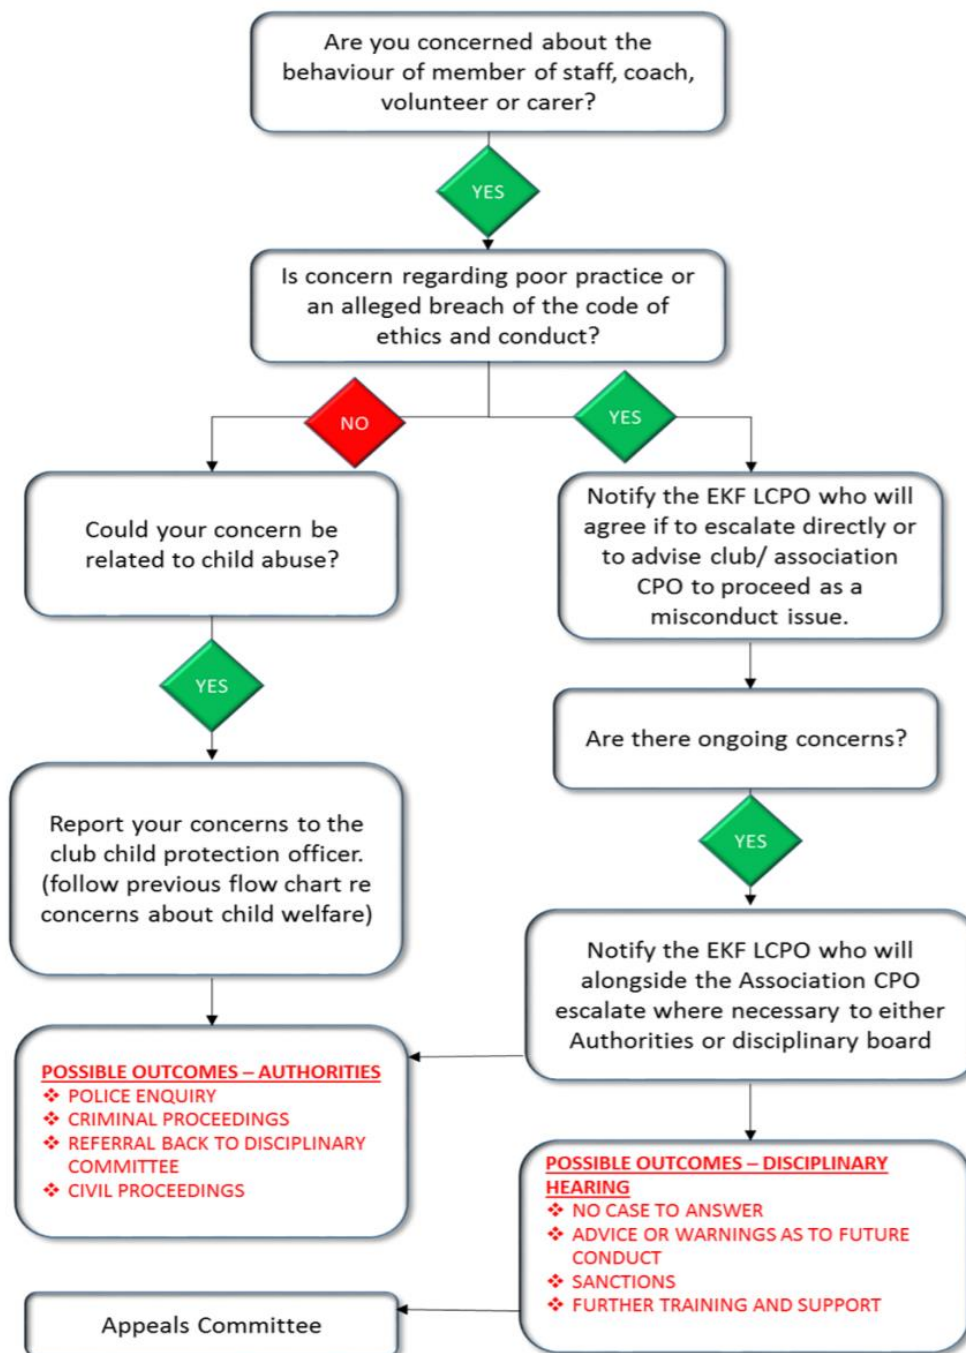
Are you concerned about the behaviour of member of staff, coach, volunteer or carer?

YES

Is concern regarding poor practice or an alleged breach of the code of ethics and conduct?

NO

YES

Could your concern be related to child abuse?

Notify the EKF LCPO who will agree if to escalate directly or to advise club/ association CPO to proceed as a misconduct issue.

YES

Are there ongoing concerns?

Report your concerns to the club child protection officer. (follow previous flow chart re concerns about child welfare)

YES

Notify the EKF LCPO who will alongside the Association CPO escalate where necessary to either Authorities or disciplinary board

POSSIBLE OUTCOMES – AUTHORITIES
❖ POLICE ENQUIRY
❖ CRIMINAL PROCEEDINGS
❖ REFERRAL BACK TO DISCIPLINARY COMMITTEE
❖ CIVIL PROCEEDINGS

POSSIBLE OUTCOMES – DISCIPLINARY HEARING
❖ NO CASE TO ANSWER
❖ ADVICE OR WARNINGS AS TO FUTURE CONDUCT
❖ SANCTIONS
❖ FURTHER TRAINING AND SUPPORT

Appeals Committee